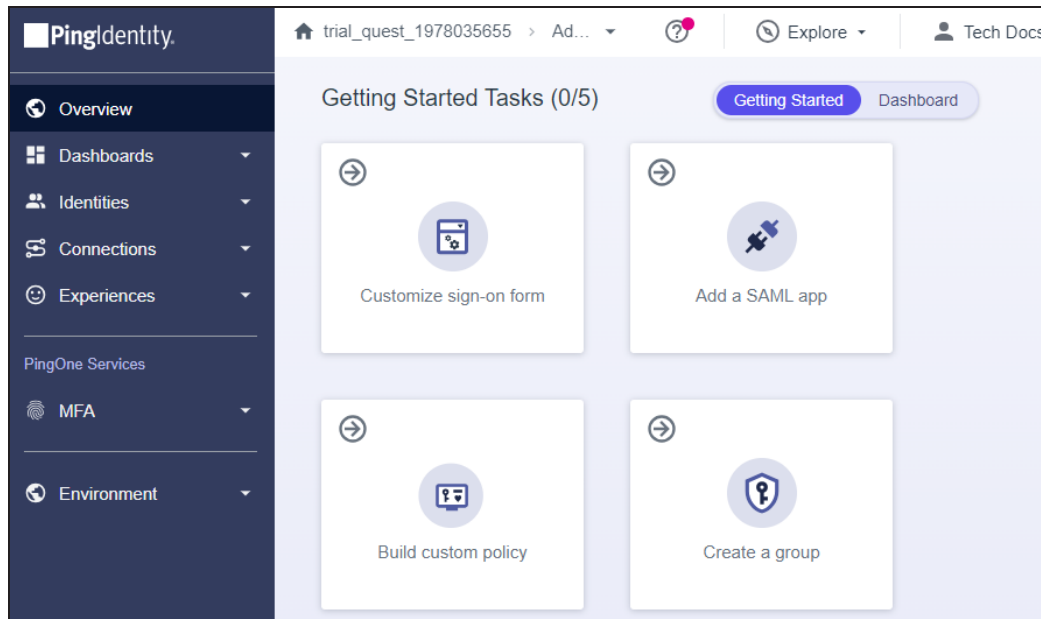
PingIdentity.

Overview
Dashboards
Identities
Connections
Experiences

PingOne Services
MFA

Environment

trial_guest_1978035655 > Ad...
Explore
Tech Docs

Getting Started Tasks (0/5)
Getting Started
Dashboard

Customize sign-on form

Add a SAML app

Build custom policy

Create a group